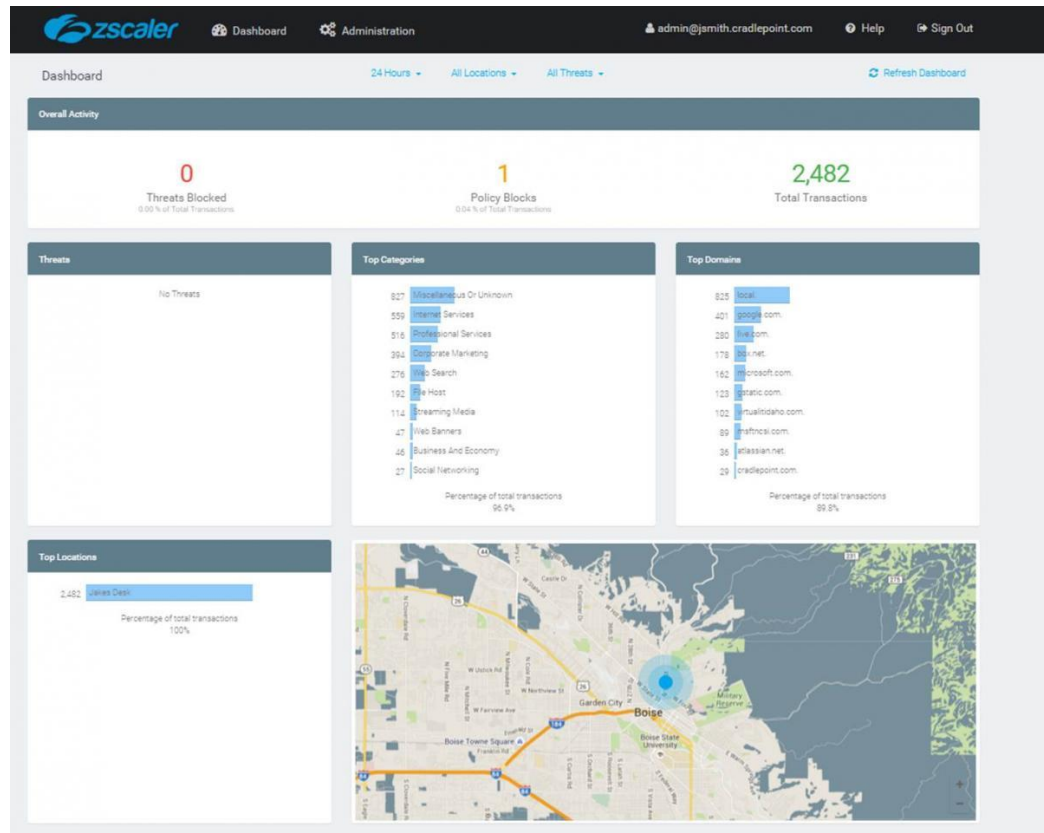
zscaler Dashboard Administration admin@jsmith.cradlepoint.com Help Sign Out

Dashboard 24 Hours All Locations All Threats Refresh Dashboard

Overall Activity

0
Threats Blocked
0.00 % of Total Transactions

1
Policy Blocks
0.04 % of Total Transactions

2,482
Total Transactions

Threats

No Threats

Top Categories

827 Miscellaneous Or Unknown
559 Internet Services
516 Professional Services
394 Corporate Marketing
276 Web Search
192 File Host
114 Streaming Media
47 Web Banners
46 Business And Economy
27 Social Networking

Percentage of total transactions
96.9%

Top Domains

825 local
401 google.com.
280 live.com.
178 box.net.
162 microsoft.com.
123 gstatic.com.
102 virtualitidaho.com.
89 msftncsi.com.
36 atlassian.net.
29 cradlepoint.com.

Percentage of total transactions
89.8%

Top Locations

2,482 Jakes Desk

Percentage of total transactions
100%

Garden City
Boise
Boise Towne Square
Boise State University
Military Reserve
W Ustick Rd
W Northview St
W Fairview Ave
Franklin Rd
Castle Dr